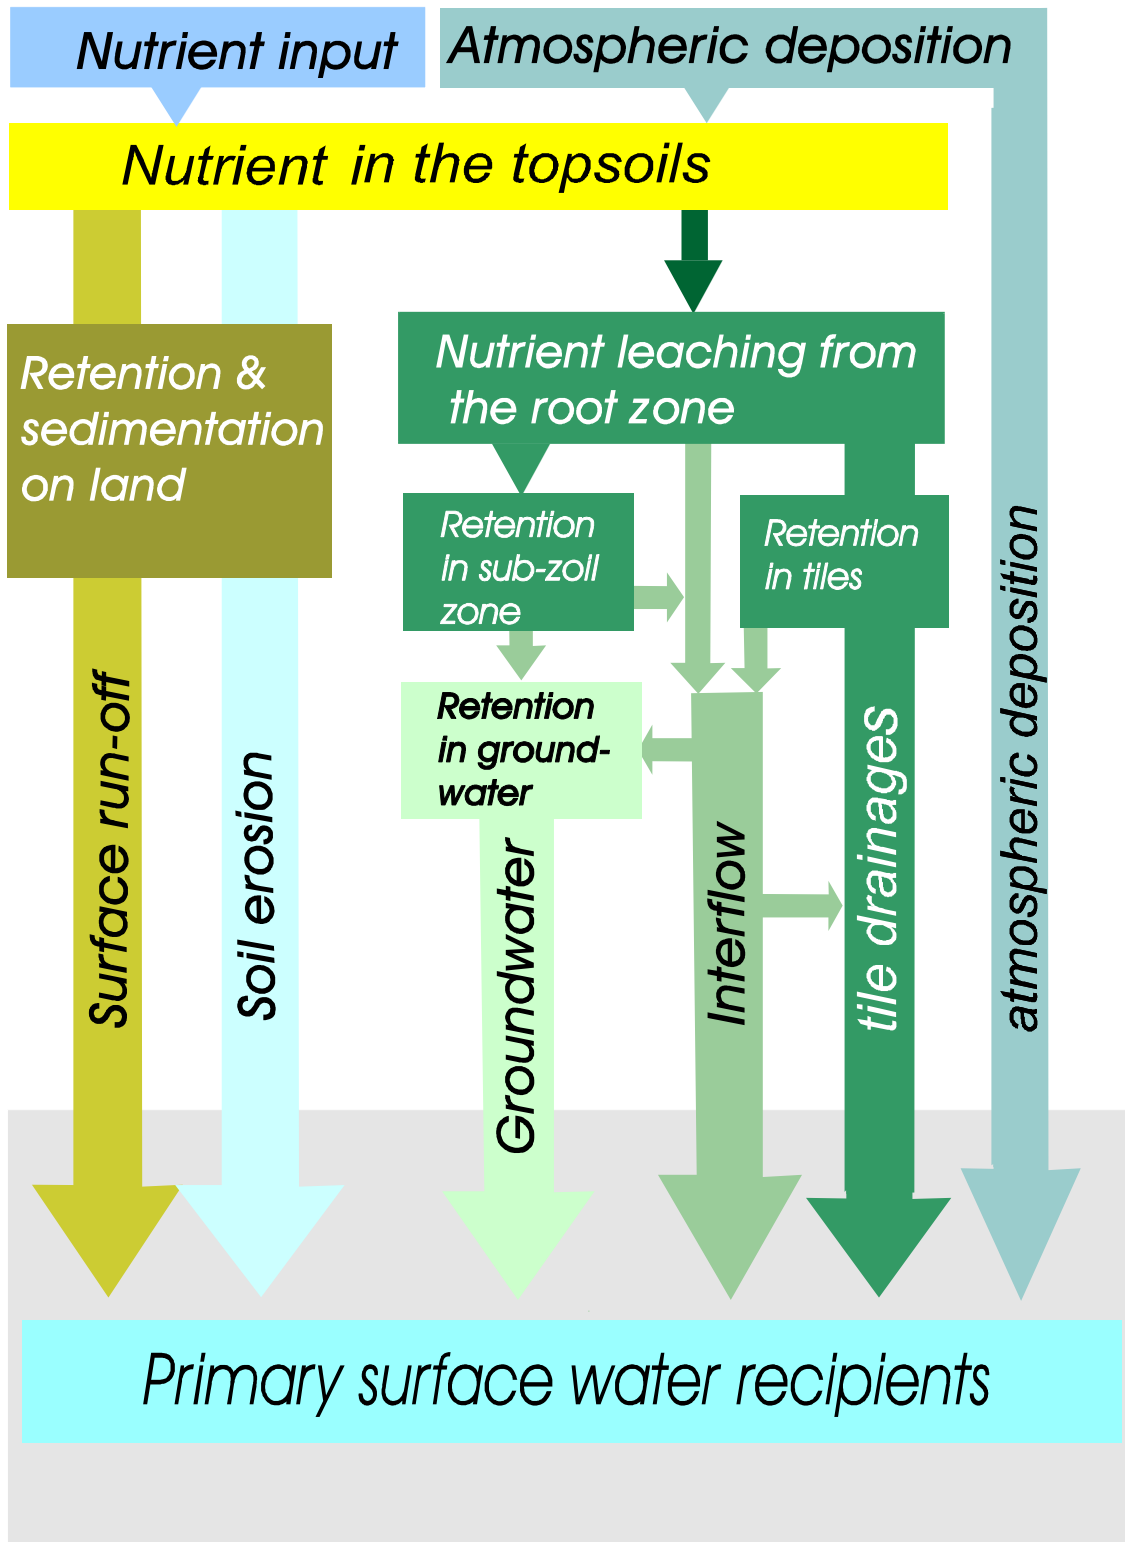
Nutrient input

Atmospheric deposition

Nutrient in the topsoils

Retention & sedimentation on land

Nutrient leaching from the root zone

Retention in sub-zoil zone

Retention in tiles

Retention in ground-water

Surface run-off

Soil erosion

Groundwater

Interflow

tile drainages

atmospheric deposition

Primary surface water recipients